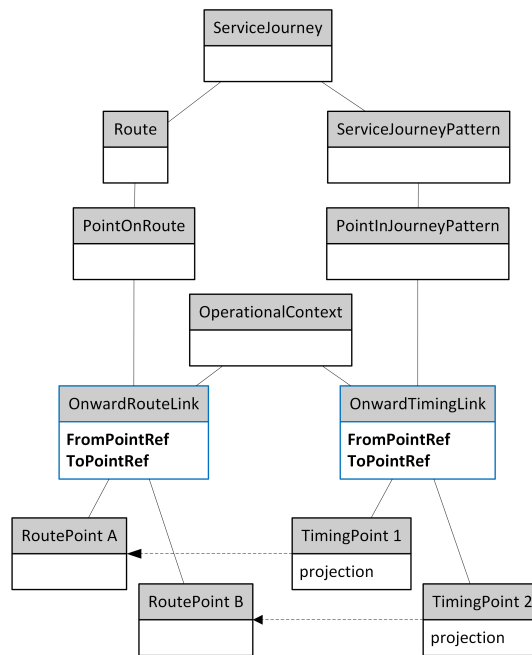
ServiceJourney

Route

ServiceJourneyPattern

PointOnRoute

PointInJourneyPattern

OperationalContext

OnwardRouteLink

**FromPointRef**
**ToPointRef**

OnwardTimingLink

**FromPointRef**
**ToPointRef**

RoutePoint A

TimingPoint 1

projection

RoutePoint B

TimingPoint 2

projection